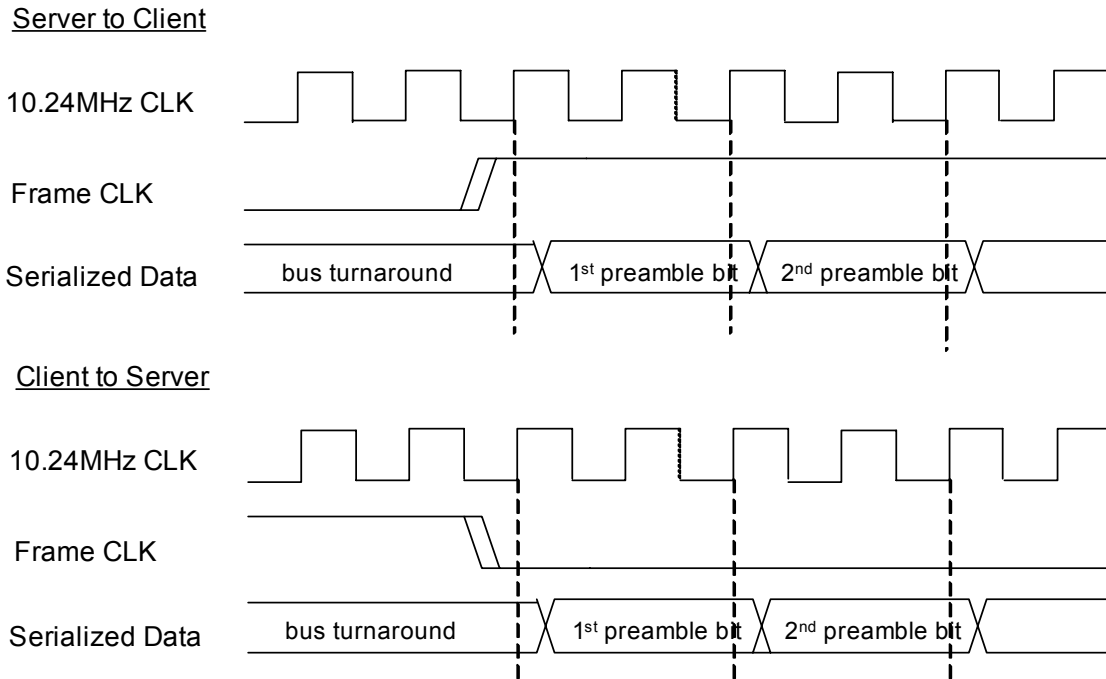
Server to Client

10.24MHz CLK

Frame CLK

Serialized Data

bus turnaround

1$^{st}$ preamble bit

2$^{nd}$ preamble bit

Client to Server

10.24MHz CLK

Frame CLK

Serialized Data

bus turnaround

1$^{st}$ preamble bit

2$^{nd}$ preamble bit